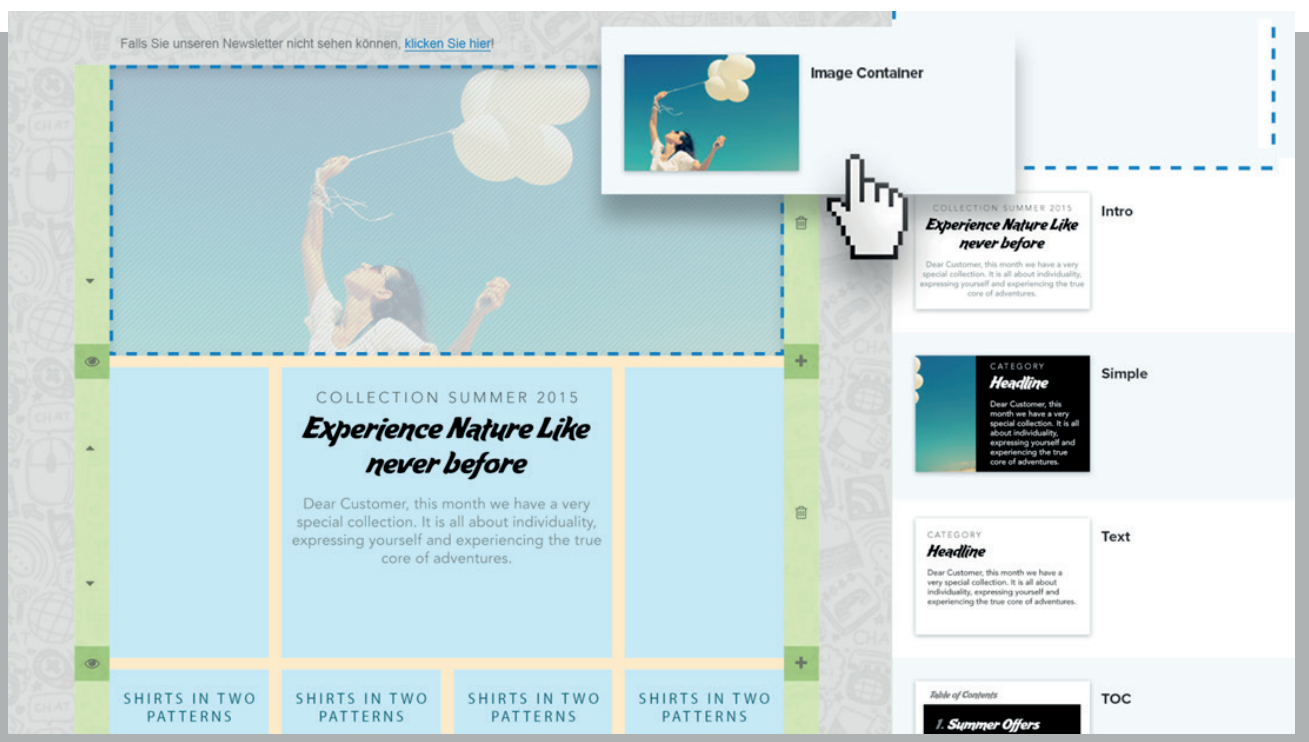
Falls Sie unseren Newsletter nicht sehen können, klicken Sie hier!

Image Container

COLLECTION SUMMER 2015

Experience Nature Like never before

Dear Customer, this month we have a very special collection. It is all about individuality, expressing yourself and experiencing the true core of adventures.

SHIRTS IN TWO PATTERNS

SHIRTS IN TWO PATTERNS

SHIRTS IN TWO PATTERNS

SHIRTS IN TWO PATTERNS

COLLECTION SUMMER 2015

Experience Nature Like never before

Dear Customer, this month we have a very special collection. It is all about individuality, expressing yourself and experiencing the true core of adventures.

Intro

CATEGORY

Headline

Dear Customer, this month we have a very special collection. It is all about individuality, expressing yourself and experiencing the true core of adventures.

Simple

CATEGORY

Headline

Dear Customer, this month we have a very special collection. It is all about individuality, expressing yourself and experiencing the true core of adventures.

Text

Table of Contents

1. Summer Offers

TOC